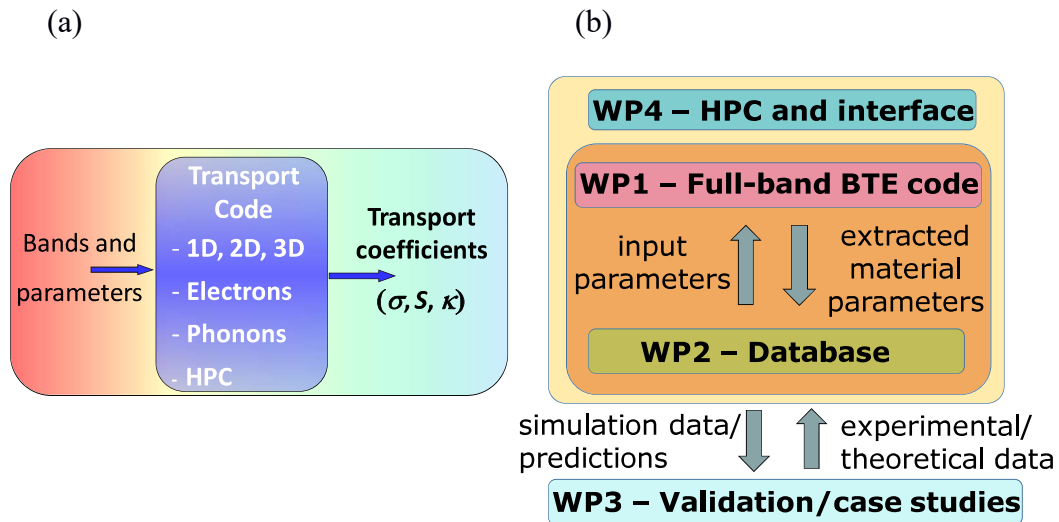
(a)

(b)

Bands and parameters

Transport Code

- 1D, 2D, 3D
- Electrons
- Phonons
- HPC

Transport coefficients

$(\sigma, S, \kappa)$

WP4 – HPC and interface

WP1 – Full-band BTE code

input parameters

extracted material parameters

WP2 – Database

simulation data/ predictions

experimental/ theoretical data

WP3 – Validation/case studies